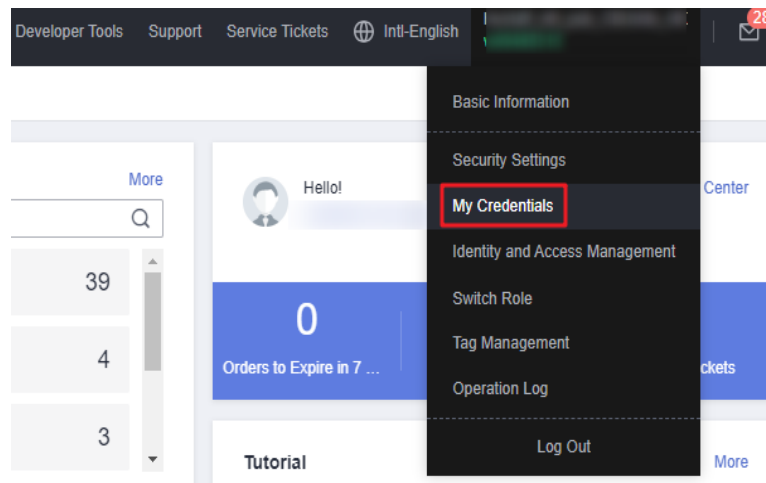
Developer Tools Support Service Tickets Intl-English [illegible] 28

Basic Information

Security Settings

My Credentials

Identity and Access Management

Switch Role

Tag Management

Operation Log

Log Out

More

39

4

3

Hello!

Center

0

Orders to Expire in 7 ...

ckets

Tutorial

More